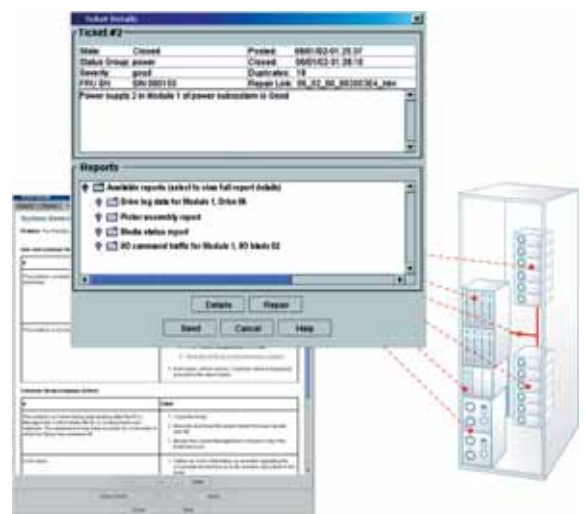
Ticket Details

Ticket #2

| State: | Closed | Posted: | 06/01/02-01:25:37 |
|---|---|---|---|
| Status Group: | power | Closed: | 06/01/02-01:28:10 |
| Severity: | good | Duplicates: | 19 |
| FRU S/n: | SN 000103 | Repair Link: | 06_02_06_00200364_rev |

Power supply 2 in Module 1 of power subsystem is Good

Reports

Available reports (select to view full report details)
Drive log data for Module 1, Drive 06
Picker assembly report
Media status report
I/O command traffic for Module 1, I/O blade 02

Details Repair

Send Cancel Help

Problem: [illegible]

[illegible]